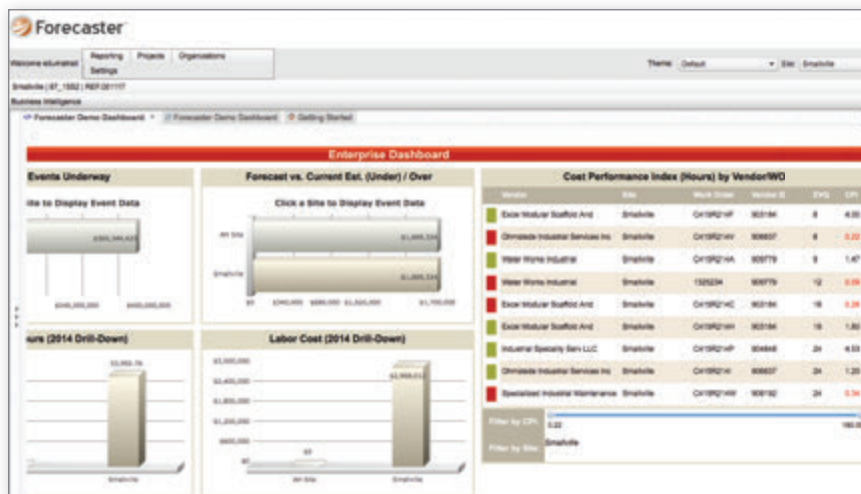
Forecaster

Welcome eiLumatrati | Reporting | Projects | Organizations
Settings

Theme: Default | Site: Smallville

Smallville | 87_1502 | REF:061117

Business Intelligence

Forecaster Demo Dashboard × | Forecaster Demo Dashboard | Getting Started

Enterprise Dashboard

Events Underway

Site to Display Event Data

$365,346,423

$240,000,000 | $400,000,000

Forecast vs. Current Est. (Under) / Over

Click a Site to Display Event Data

All Site | $1,395,336
Smallville | $1,395,336

$0 | $340,000 | $680,000 | $1,020,000 | $1,700,000

Cost Performance Index (Hours) by Vendor/WO

| | Vendor | Site | Work Order | Vendor ID | EVQ | CPI |
|---|---|---|---|---|---|---|
| | Excel Modular Scaffold And | Smallville | CH15R21HF | 903184 | 8 | 4.00 |
| | Ohmstede Industrial Services Inc | Smallville | CH15R21HV | 906837 | 8 | 0.22 |
| | Water Works Industrial | Smallville | CH15R21HA | 906779 | 9 | 1.47 |
| | Water Works Industrial | Smallville | 1325234 | 906779 | 12 | 0.09 |
| | Excel Modular Scaffold And | Smallville | CH15R21HC | 903184 | 18 | 0.26 |
| | Excel Modular Scaffold And | Smallville | CH15R21HH | 903184 | 18 | 1.80 |
| | Industrial Specialty Serv LLC | Smallville | CH15R21HP | 904848 | 24 | 4.53 |
| | Ohmstede Industrial Services Inc | Smallville | CH15R21HI | 906837 | 24 | 1.20 |
| | Specialized Industrial Maintenance | Smallville | CH15R21HW | 906192 | 24 | 0.34 |

Filter by CPI: | 0.22 | 160.0
Filter by Site: | Smallville

ours (2014 Drill-Down)

$3,950.76

Smallville

Labor Cost (2014 Drill-Down)

$3,000,000
$2,400,000
$1,800,000
$1,200,000
$600,000
$0

$0 | $2,968,01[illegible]

All Site | Smallville